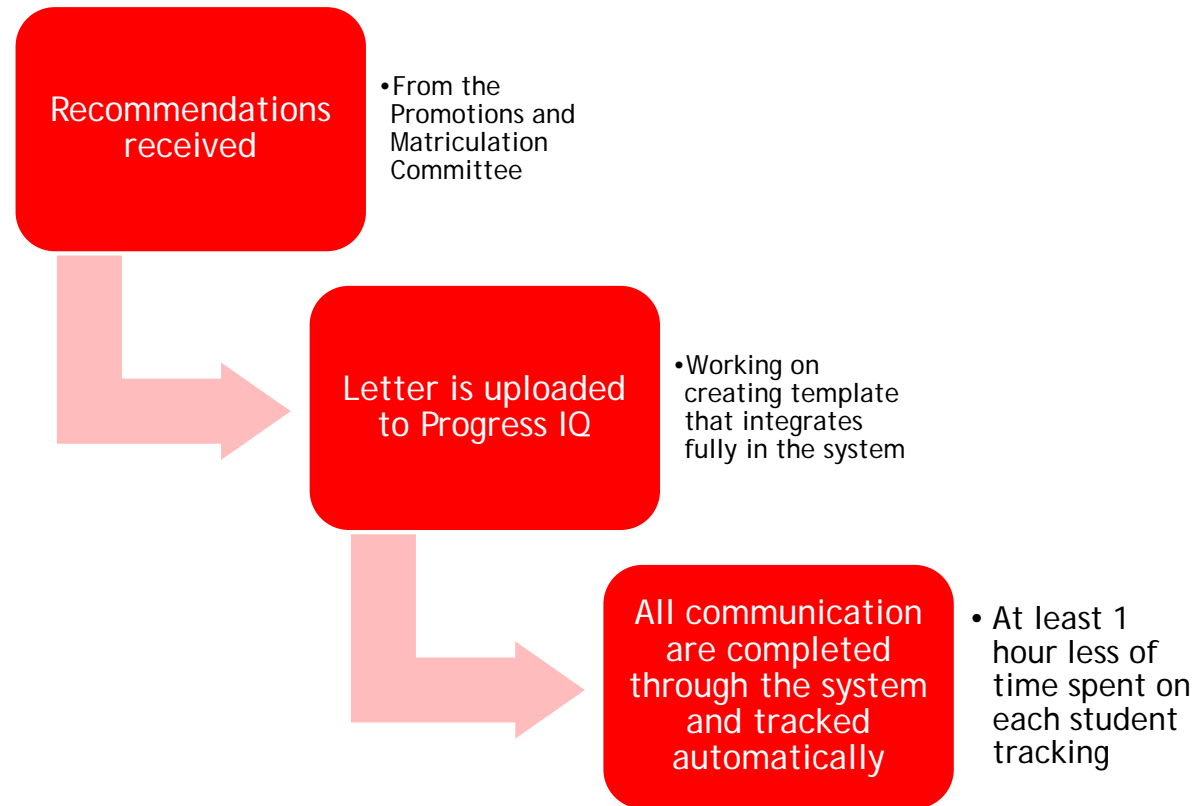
Recommendations received

•From the Promotions and Matriculation Committee

Letter is uploaded to Progress IQ

•Working on creating template that integrates fully in the system

All communication are completed through the system and tracked automatically

• At least 1 hour less of time spent on each student tracking